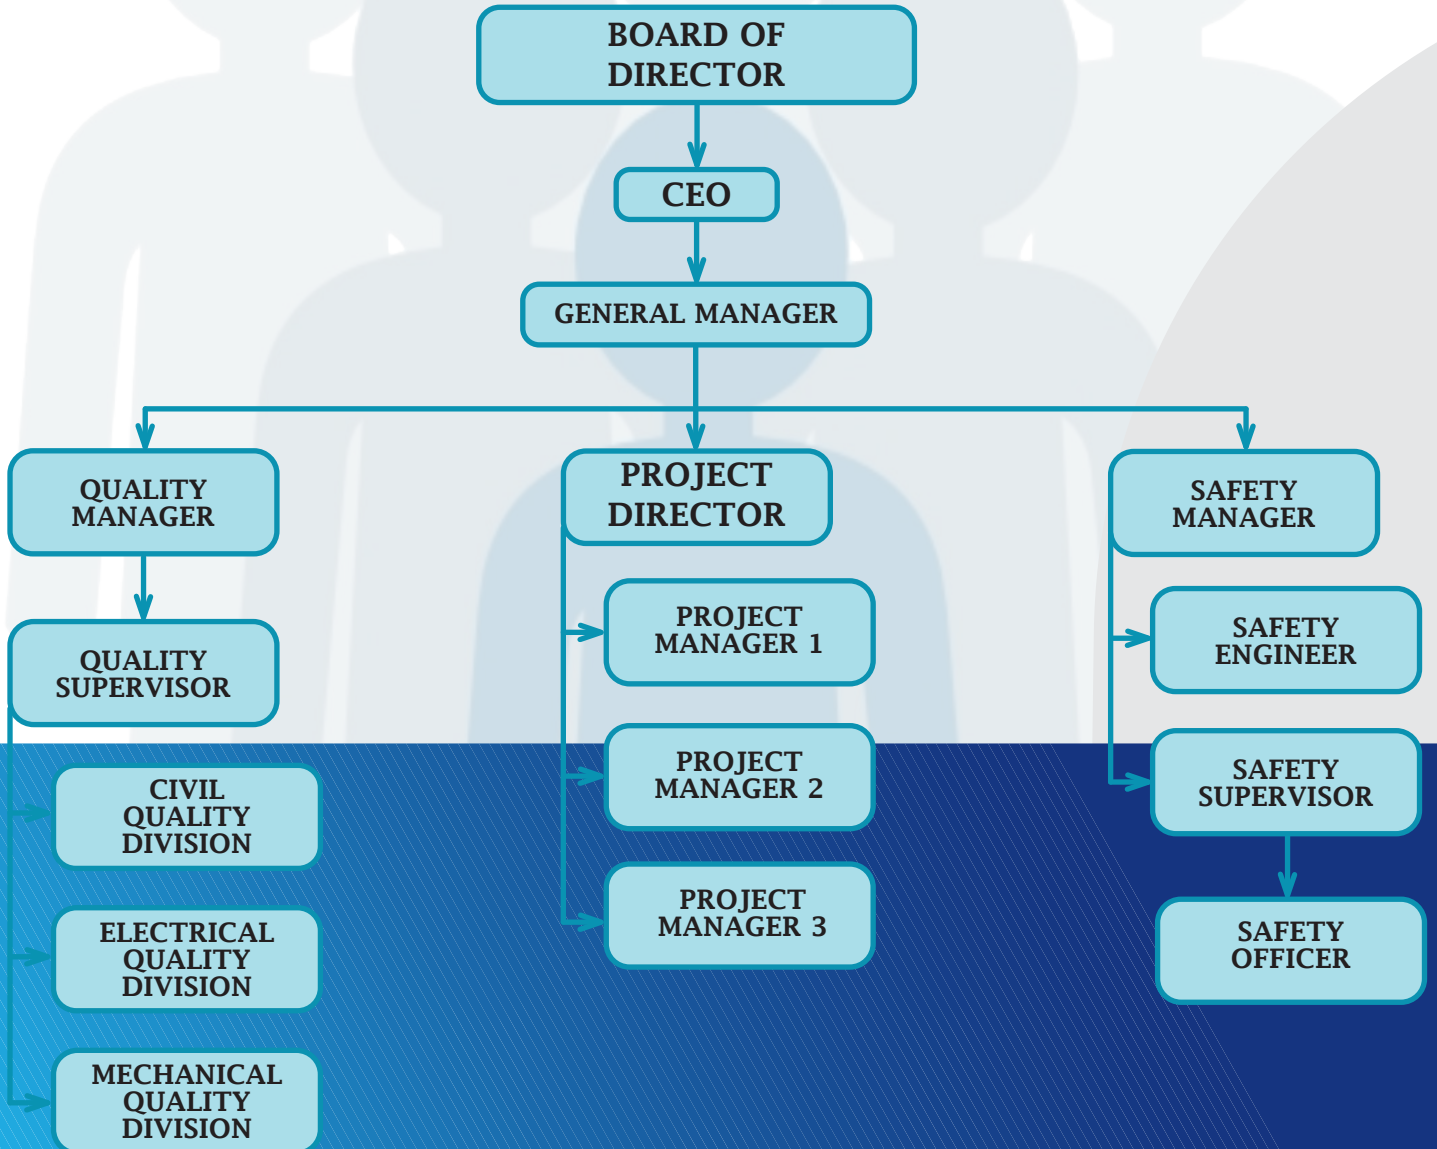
BOARD OF DIRECTOR

CEO

GENERAL MANAGER

QUALITY MANAGER

PROJECT DIRECTOR

SAFETY MANAGER

QUALITY SUPERVISOR

PROJECT MANAGER 1

SAFETY ENGINEER

CIVIL QUALITY DIVISION

PROJECT MANAGER 2

SAFETY SUPERVISOR

ELECTRICAL QUALITY DIVISION

PROJECT MANAGER 3

SAFETY OFFICER

MECHANICAL QUALITY DIVISION